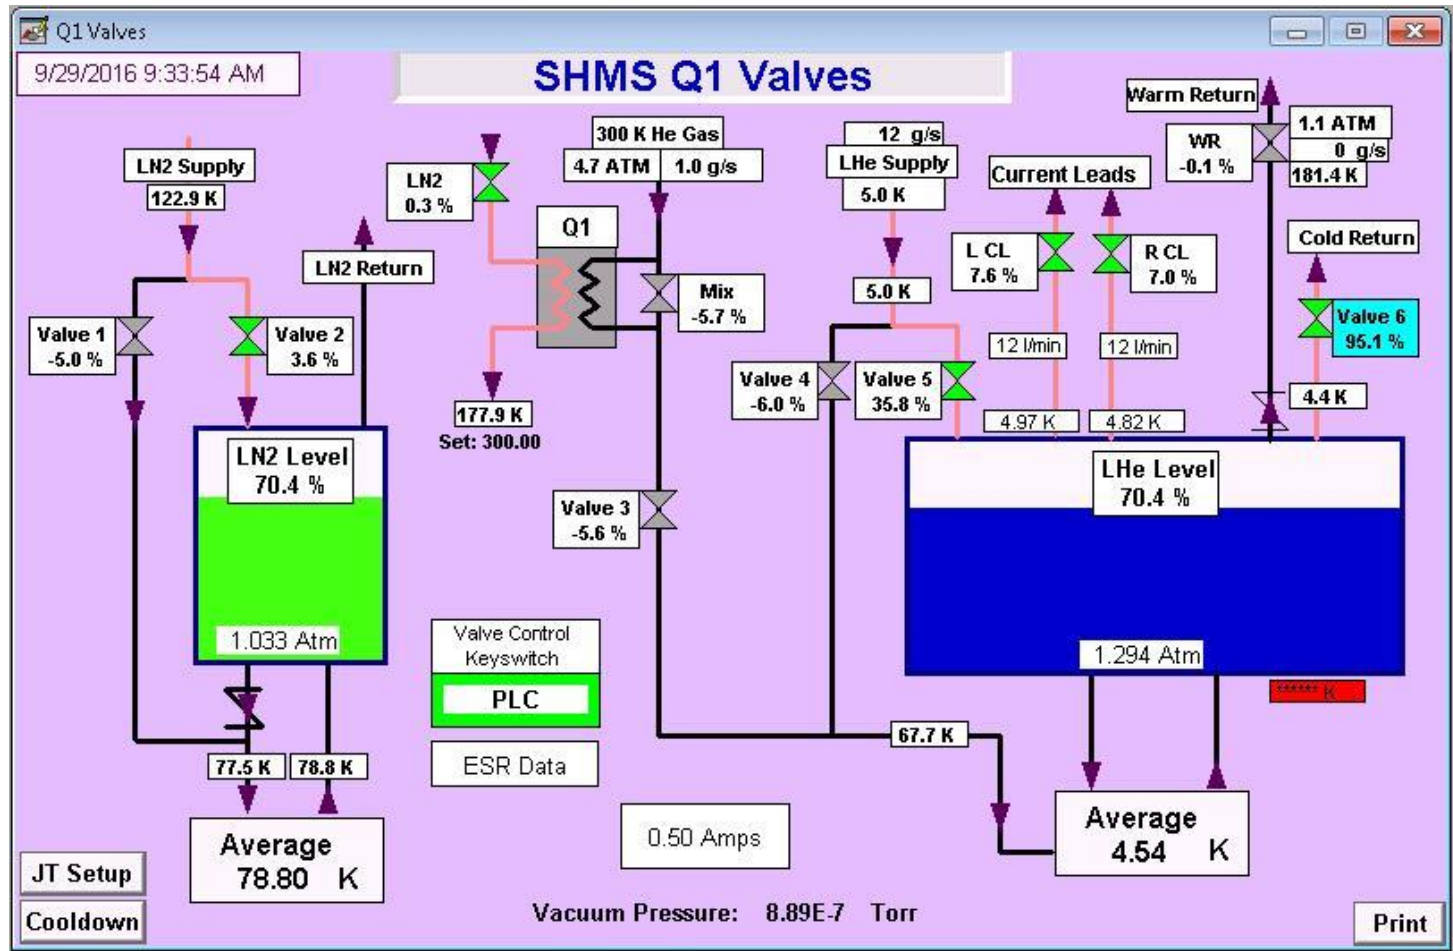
Q1 Valves

9/29/2016 9:33:54 AM

SHMS Q1 Valves

LN2 Supply
122.9 K

Valve 1
-5.0 %

Valve 2
3.6 %

LN2 Return

LN2 Level
70.4 %

1.033 Atm

77.5 K
78.8 K

Average
78.80 K

LN2
0.3 %

300 K He Gas
4.7 ATM
1.0 g/s

Q1

Mix
-5.7 %

177.9 K
Set: 300.00

Valve 3
-5.6 %

Valve Control Keyswitch
PLC

ESR Data

0.50 Amps

12 g/s
LHe Supply
5.0 K

5.0 K

Valve 4
-6.0 %

Valve 5
35.8 %

67.7 K

Current Leads

L CL
7.6 %

R CL
7.0 %

12 l/min
12 l/min

4.97 K
4.82 K

Warm Return

WR
-0.1 %

1.1 ATM
0 g/s
181.4 K

Cold Return

Valve 6
95.1 %

4.4 K

LHe Level
70.4 %

1.294 Atm

****** K

Average
4.54 K

JT Setup
Cooldown

Vacuum Pressure: 8.89E-7 Torr

Print